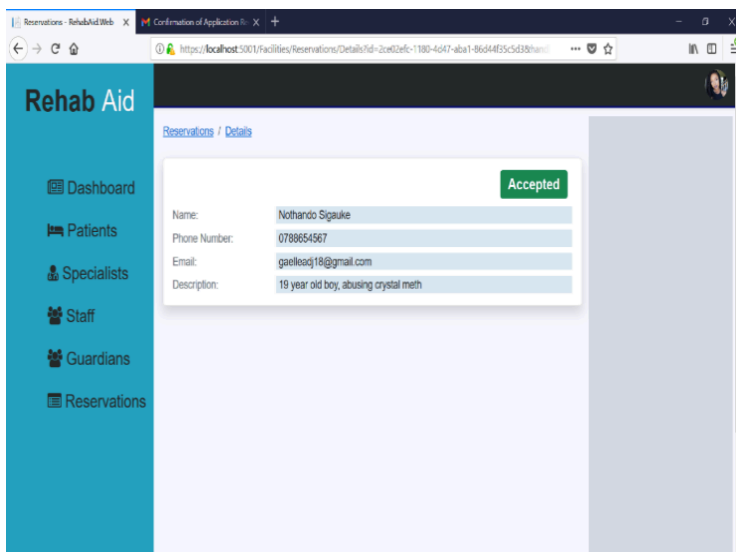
Reservations - RehabAid.Web ×
Confirmation of Application Re ×
+
https://localhost:5001/Facilities/Reservations/Details?id=2ce02efc-1180-4d47-aba1-86d44f35c5d3&hand

Rehab Aid

Dashboard
Patients
Specialists
Staff
Guardians
Reservations

Reservations / Details

Accepted

| | |
|---|---|
| Name: | Nothando Sigauke |
| Phone Number: | 0788654567 |
| Email: | gaelleadj18@gmail.com |
| Description: | 19 year old boy, abusing crystal meth |